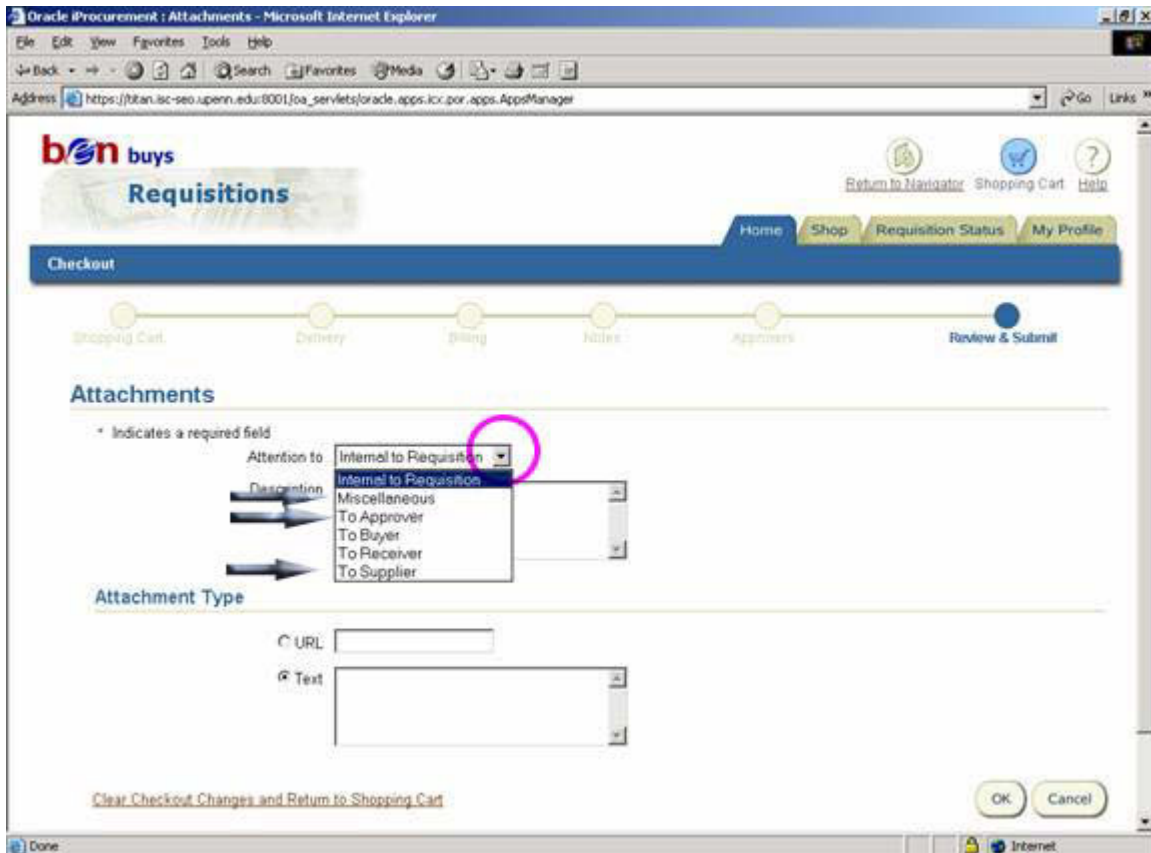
Oracle iProcurement : Attachments - Microsoft Internet Explorer

File Edit View Favorites Tools Help

Back Search Favorites Media

Address https://titan.isc-seo.upenn.edu:8001/oa_servlets/oracle.apps.icx.por.apps.AppsManager

Go Links

ben buys

Requisitions

Return to Navigator Shopping Cart Help

Home Shop Requisition Status My Profile

Checkout

Shopping Cart Delivery Billing Notes Approvers Review & Submit

Attachments

* Indicates a required field

Attention to Internal to Requisition

Description

Internal to Requisition
Miscellaneous
To Approver
To Buyer
To Receiver
To Supplier

Attachment Type

URL

Text

Clear Checkout Changes and Return to Shopping Cart

OK Cancel

Done

Internet